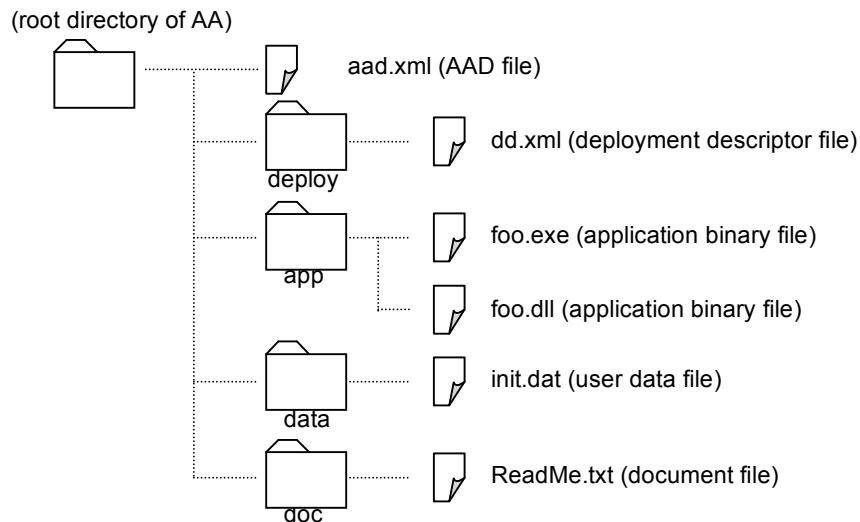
(root directory of AA)

aad.xml (AAD file)

deploy

dd.xml (deployment descriptor file)

app

foo.exe (application binary file)

foo.dll (application binary file)

data

init.dat (user data file)

doc

ReadMe.txt (document file)